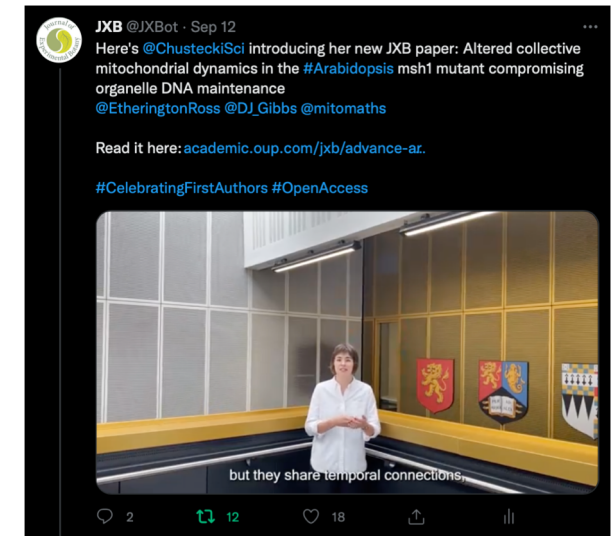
JXB @JXBot · Sep 12

Here's @ChusteckiSci introducing her new JXB paper: Altered collective mitochondrial dynamics in the #Arabidopsis msh1 mutant compromising organelle DNA maintenance
@EtheringtonRoss @DJ_Gibbs @mitomaths

Read it here: academic.oup.com/jxb/advance-ar...

#CelebratingFirstAuthors #OpenAccess

but they share temporal connections,

2 12 18